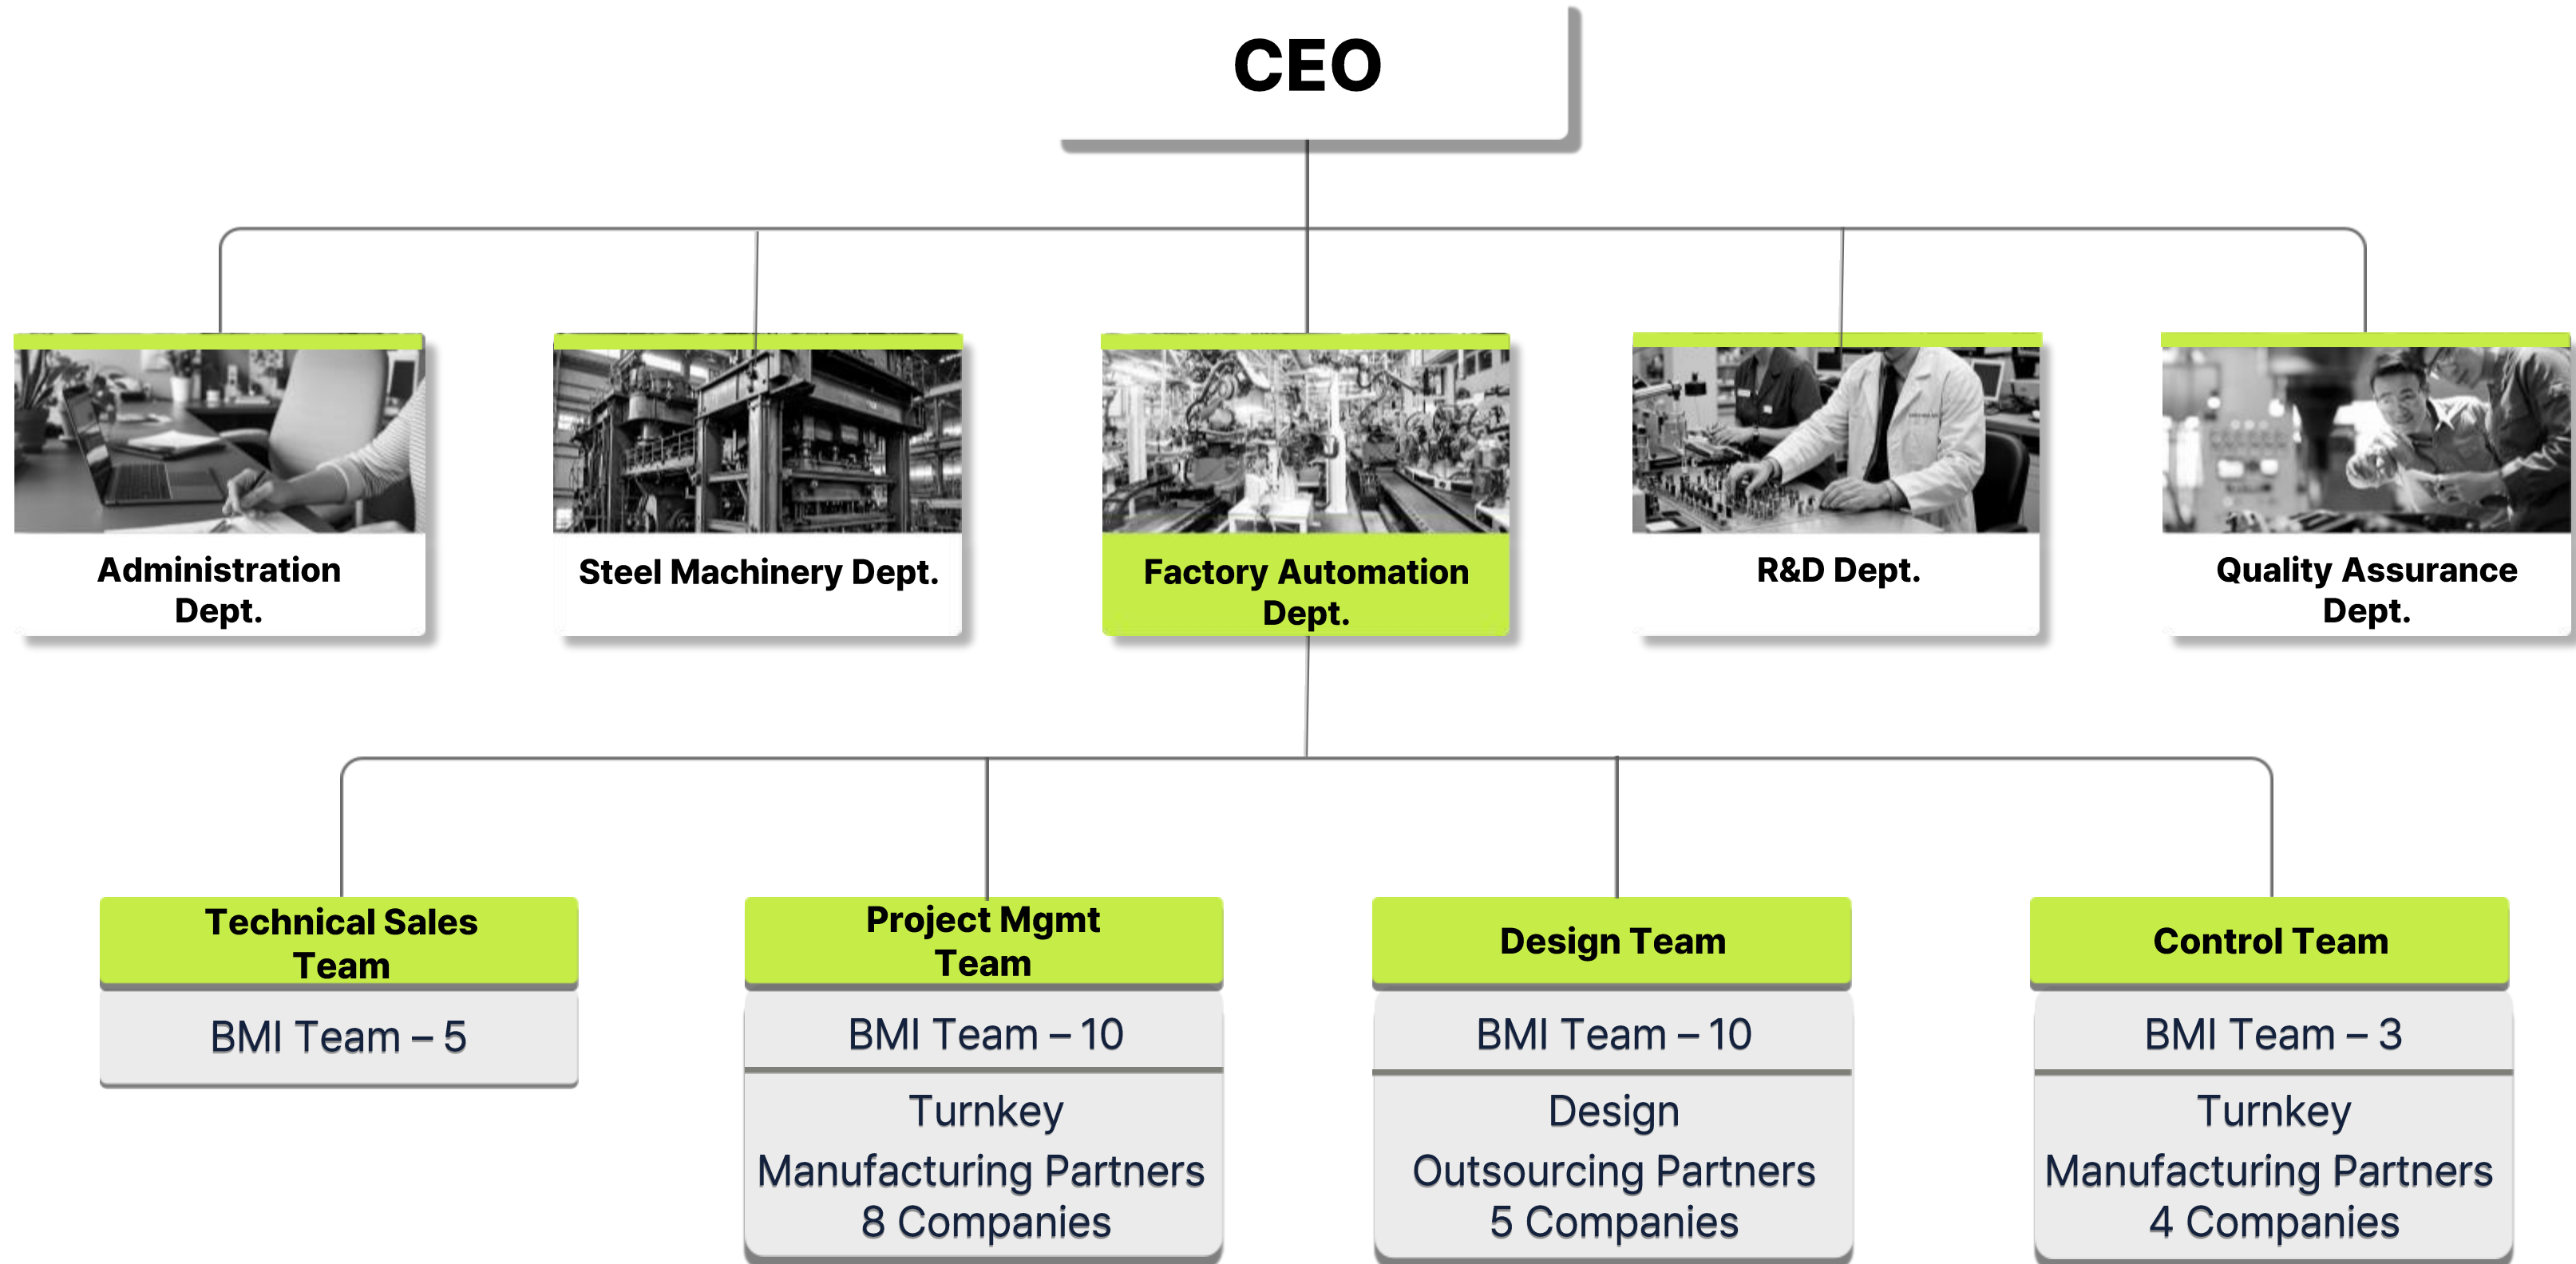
CEO

Administration Dept.

Steel Machinery Dept.

Factory Automation Dept.

R&D Dept.

Quality Assurance Dept.

Technical Sales Team

BMI Team – 5

Project Mgmt Team

BMI Team – 10

Turnkey Manufacturing Partners 8 Companies

Design Team

BMI Team – 10

Design Outsourcing Partners 5 Companies

Control Team

BMI Team – 3

Turnkey Manufacturing Partners 4 Companies